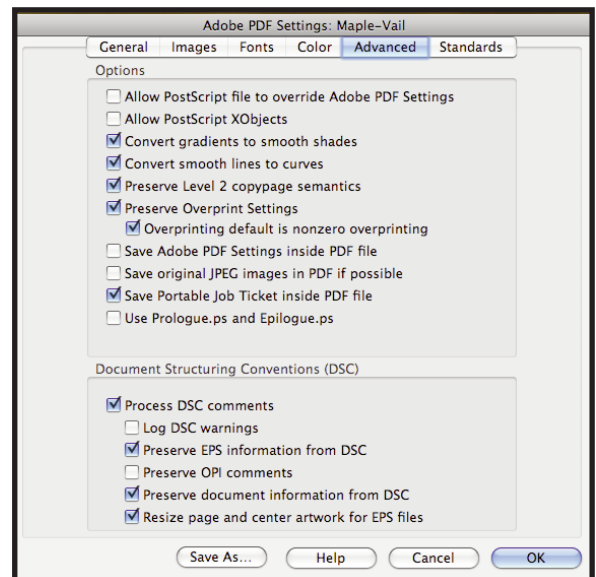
Adobe PDF Settings: Maple-Vail

General Images Fonts Color Advanced Standards

Options

Allow PostScript file to override Adobe PDF Settings
Allow PostScript XObjects
Convert gradients to smooth shades
Convert smooth lines to curves
Preserve Level 2 copypage semantics
Preserve Overprint Settings
Overprinting default is nonzero overprinting
Save Adobe PDF Settings inside PDF file
Save original JPEG images in PDF if possible
Save Portable Job Ticket inside PDF file
Use Prologue.ps and Epilogue.ps

Document Structuring Conventions (DSC)

Process DSC comments
Log DSC warnings
Preserve EPS information from DSC
Preserve OPI comments
Preserve document information from DSC
Resize page and center artwork for EPS files

Save As... Help Cancel OK